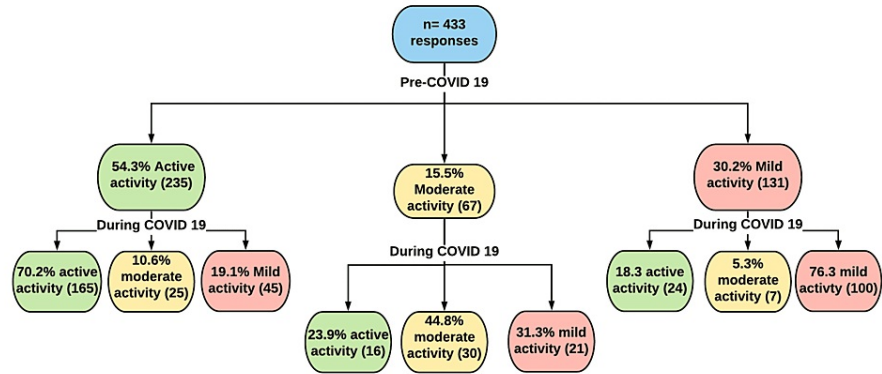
n= 433 responses

Pre-COVID 19

54.3% Active activity (235)

15.5% Moderate activity (67)

30.2% Mild activity (131)

During COVID 19

70.2% active activity (165)

10.6% moderate activity (25)

19.1% Mild activity (45)

During COVID 19

23.9% active activity (16)

44.8% moderate activity (30)

31.3% mild activity (21)

During COVID 19

18.3 active activity (24)

5.3% moderate activity (7)

76.3 mild activty (100)